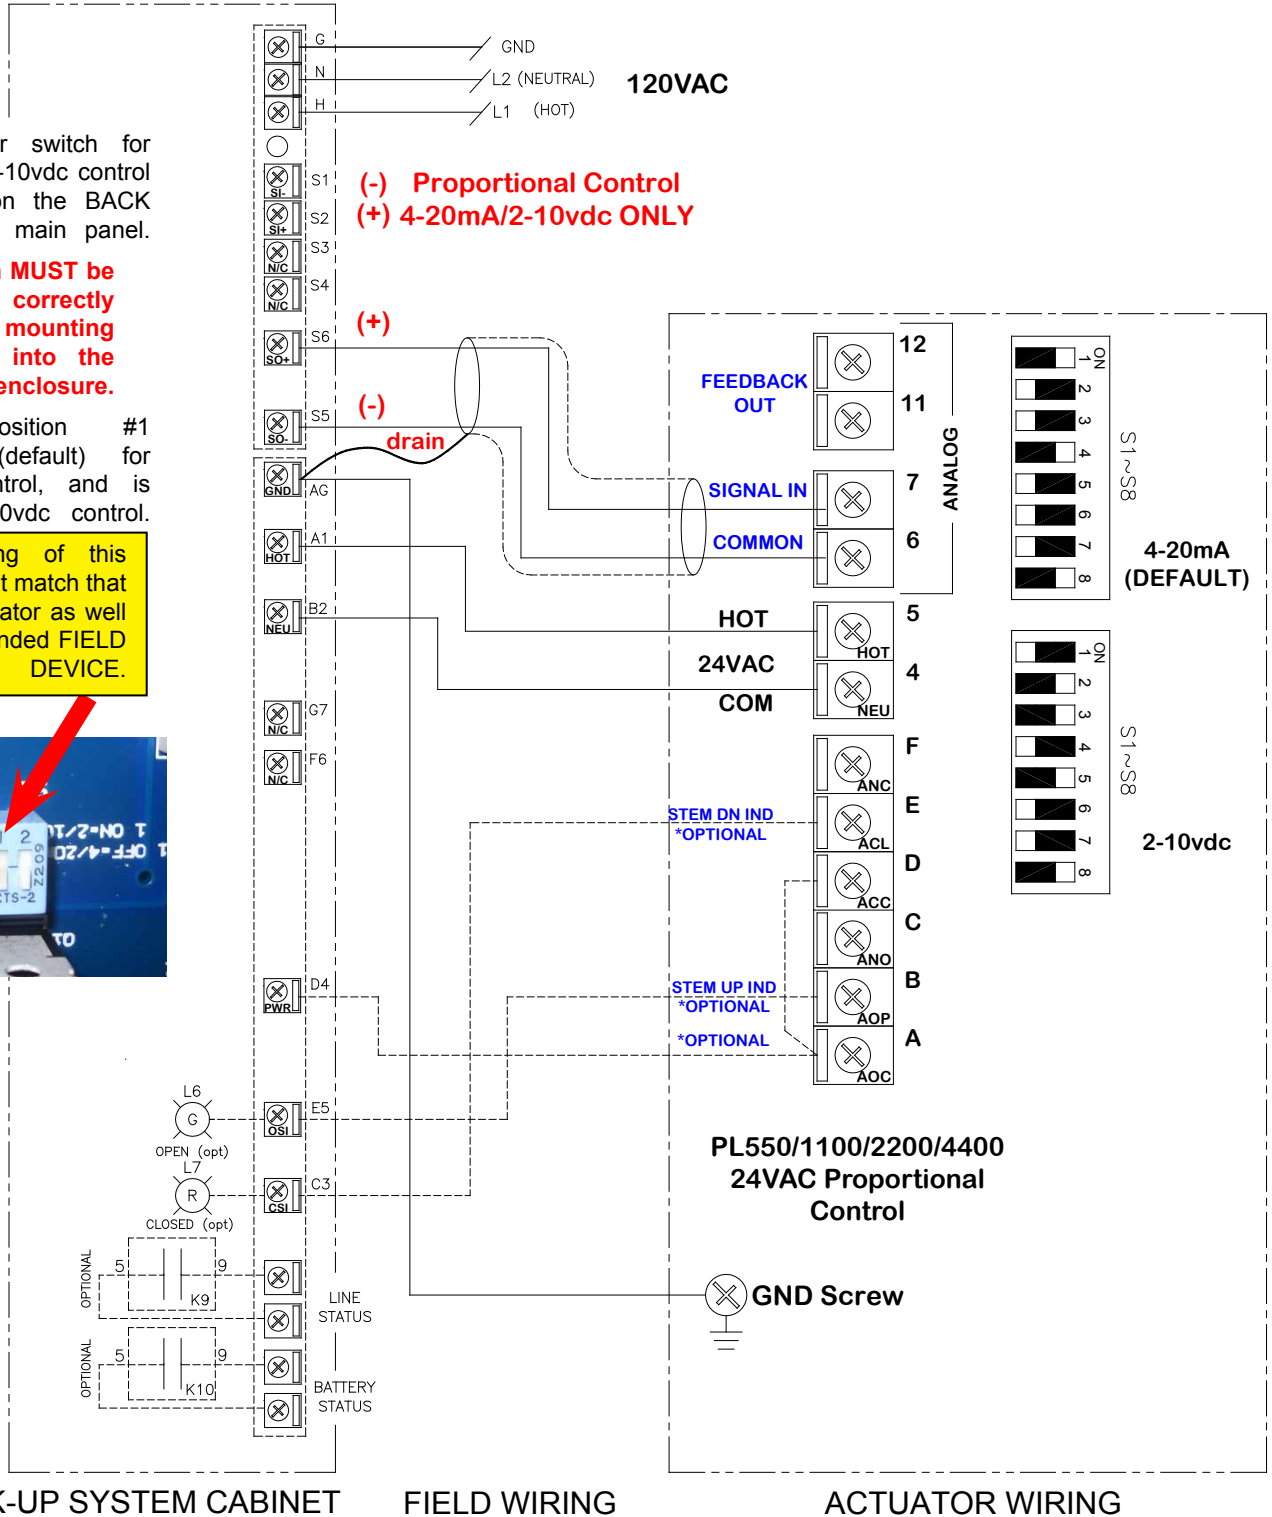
r switch for -10vdc control n the BACK main panel.

MUST be correctly mounting into the enclosure.

osition #1 (default) for trol, and is 0vdc control.

ng of this t match that ator as well nded FIELD DEVICE.

G
N
H
GND
L2 (NEUTRAL)
L1 (HOT)
120VAC

S1 SI-
S2 SI+
S3 N/C
S4 N/C
S6 SO+
S5 SO-
GND AG
HOT A1
NEU B2
N/C G7
N/C F6
PWR D4
OSI E5
CSI C3

(-) Proportional Control
(+) 4-20mA/2-10vdc ONLY

(+)
(-)
drain

FEEDBACK OUT
12
11
SIGNAL IN
7
COMMON
6
ANALOG
HOT
5
24VAC
HOT
COM
4
NEU
F
ANC
STEM DN IND
*OPTIONAL
E
ACL
D
ACC
C
ANO
STEM UP IND
*OPTIONAL
B
AOP
*OPTIONAL
A
AOC

ON 1 2 3 4 5 6 7 8
S1~S8
4-20mA (DEFAULT)

ON 1 2 3 4 5 6 7 8
S1~S8
2-10vdc

L6
G
OPEN (opt)
L7
R
CLOSED (opt)

OPTIONAL
5
9
K9
LINE STATUS

OPTIONAL
5
9
K10
BATTERY STATUS

PL550/1100/2200/4400
24VAC Proportional Control

GND Screw

2
ON-2/10V
OFF-4/20
Z209
TS-2
TO

K-UP SYSTEM CABINET
FIELD WIRING
ACTUATOR WIRING